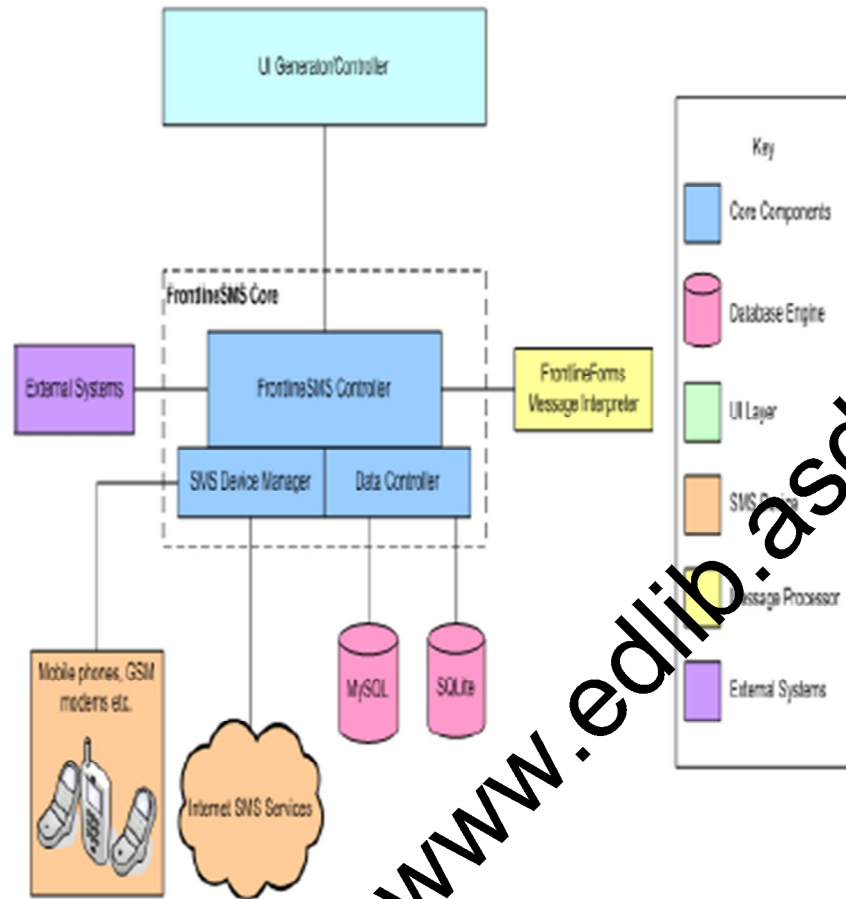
UI Generator/Controller

FrontlineSMS Core

External Systems

FrontlineSMS Controller

FrontlineForms Message Interpreter

SMS Device Manager

Data Controller

Mobile phones, GSM modems etc.

Internet SMS Services

MySQL

SQLite

Key

Core Components

Database Engine

UI Layer

SMS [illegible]

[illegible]essage Processor

External Systems

www.edlib.asd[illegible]